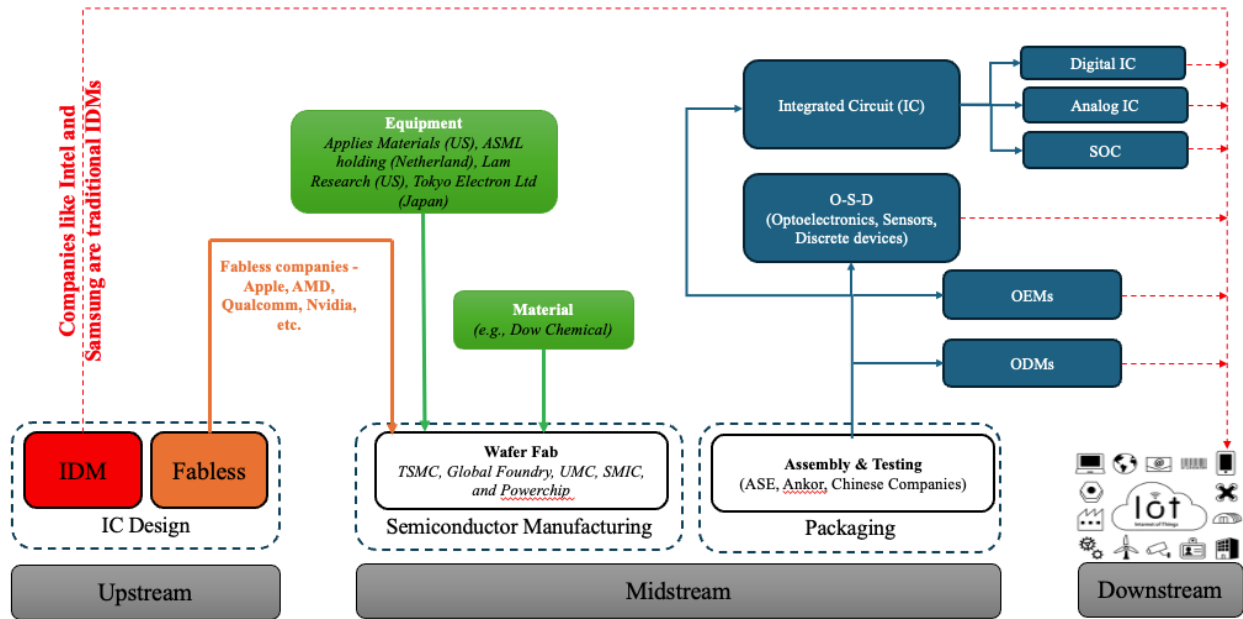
Companies like Intel and Samsung are traditional IDMs

Equipment
Applies Materials (US), ASML holding (Netherland), Lam Research (US), Tokyo Electron Ltd (Japan)

Fabless companies - Apple, AMD, Qualcomm, Nvidia, etc.

Material
(e.g., Dow Chemical)

Integrated Circuit (IC)

Digital IC

Analog IC

SOC

O-S-D
(Optoelectronics, Sensors, Discrete devices)

OEMs

ODMs

IDM

Fabless

IC Design

Wafer Fab
TSMC, Global Foundry, UMC, SMIC, and Powerchip

Semiconductor Manufacturing

Assembly & Testing
(ASE, Ankor, Chinese Companies)

Packaging

IoT
Internet of Things

Upstream

Midstream

Downstream